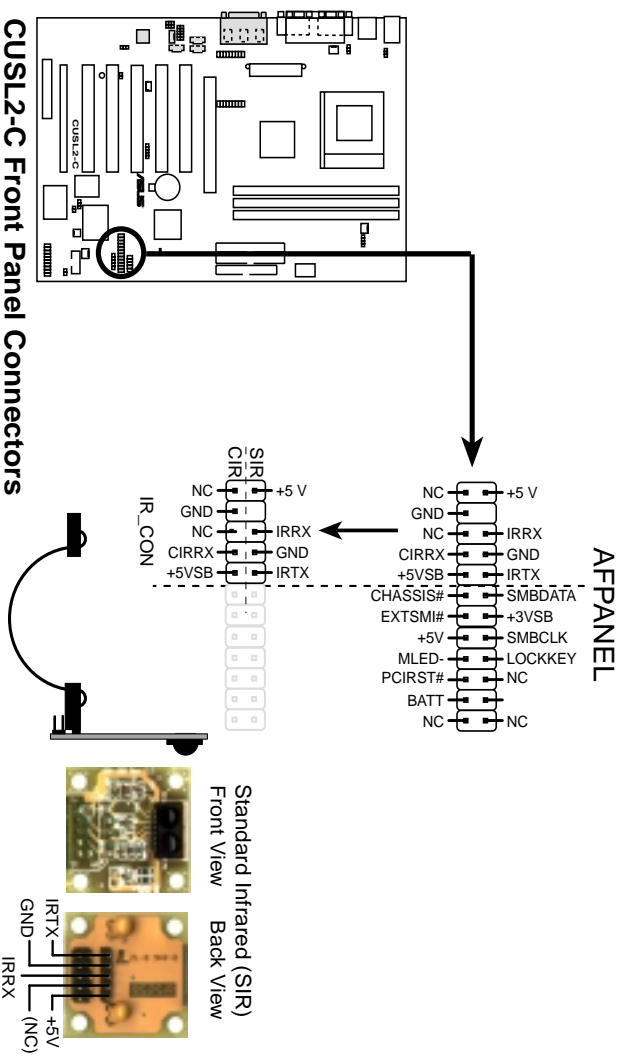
CUSL2-C Front Panel Connectors

CUSL2-C

AFPANEL

NC +5 V
GND
NC IRRX
CIRRX GND
+5VSB IRTX
CHASSIS# SMBDATA
EXTSMI# +3VSB
+5V SMBCLK
MLED- LOCKKEY
PCIRST# NC
BATT
NC NC

SIR
CIR

IR_CON

NC +5 V
GND
NC IRRX
CIRRX GND
+5VSB IRTX

Standard Infrared (SIR)
Front View
Back View

IRTX
GND
IRRX
+5V
(NC)